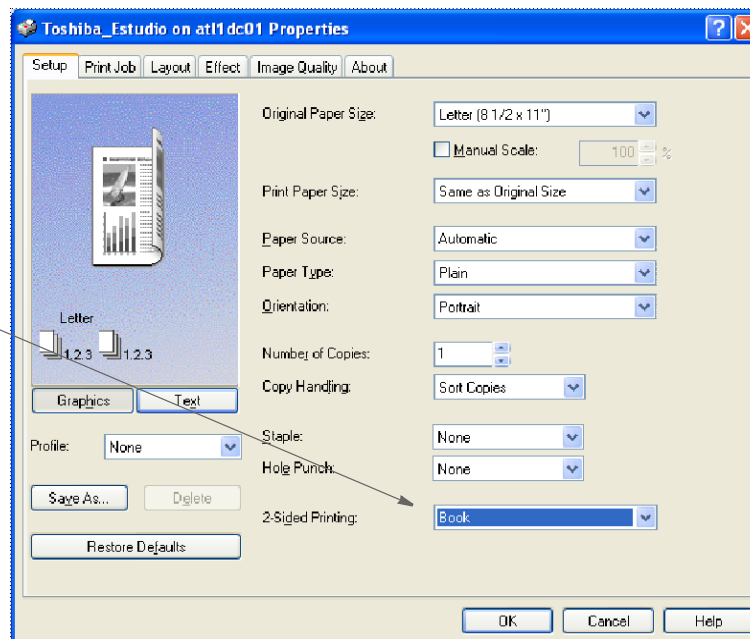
Toshiba_Estudio on atl1dc01 Properties

Setup | Print Job | Layout | Effect | Image Quality | About

Letter

1,2,3 1,2,3

Graphics | Text

Profile: None

Save As... | Delete

Restore Defaults

Original Paper Size: Letter (8 1/2 x 11")

Manual Scale: 100 %

Print Paper Size: Same as Original Size

Paper Source: Automatic

Paper Type: Plain

Orientation: Portrait

Number of Copies: 1

Copy Handling: Sort Copies

Staple: None

Hole Punch: None

2-Sided Printing: Book

OK | Cancel | Help